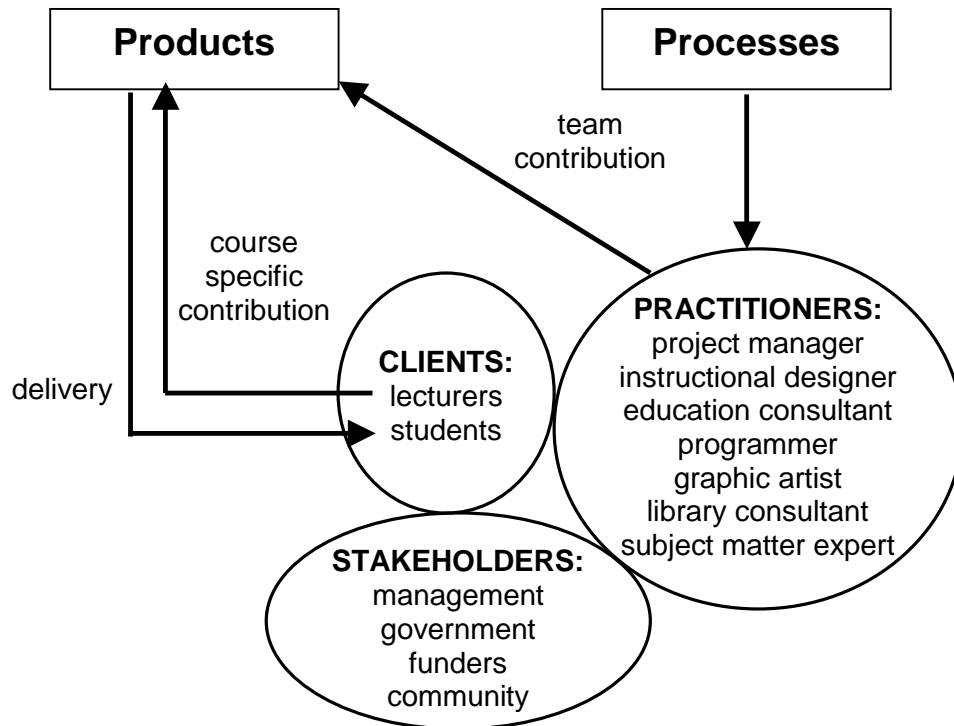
Products

Processes

team contribution

course specific contribution

delivery

CLIENTS:
lecturers
students

PRACTITIONERS:
project manager
instructional designer
education consultant
programmer
graphic artist
library consultant
subject matter expert

STAKEHOLDERS:
management
government
funders
community